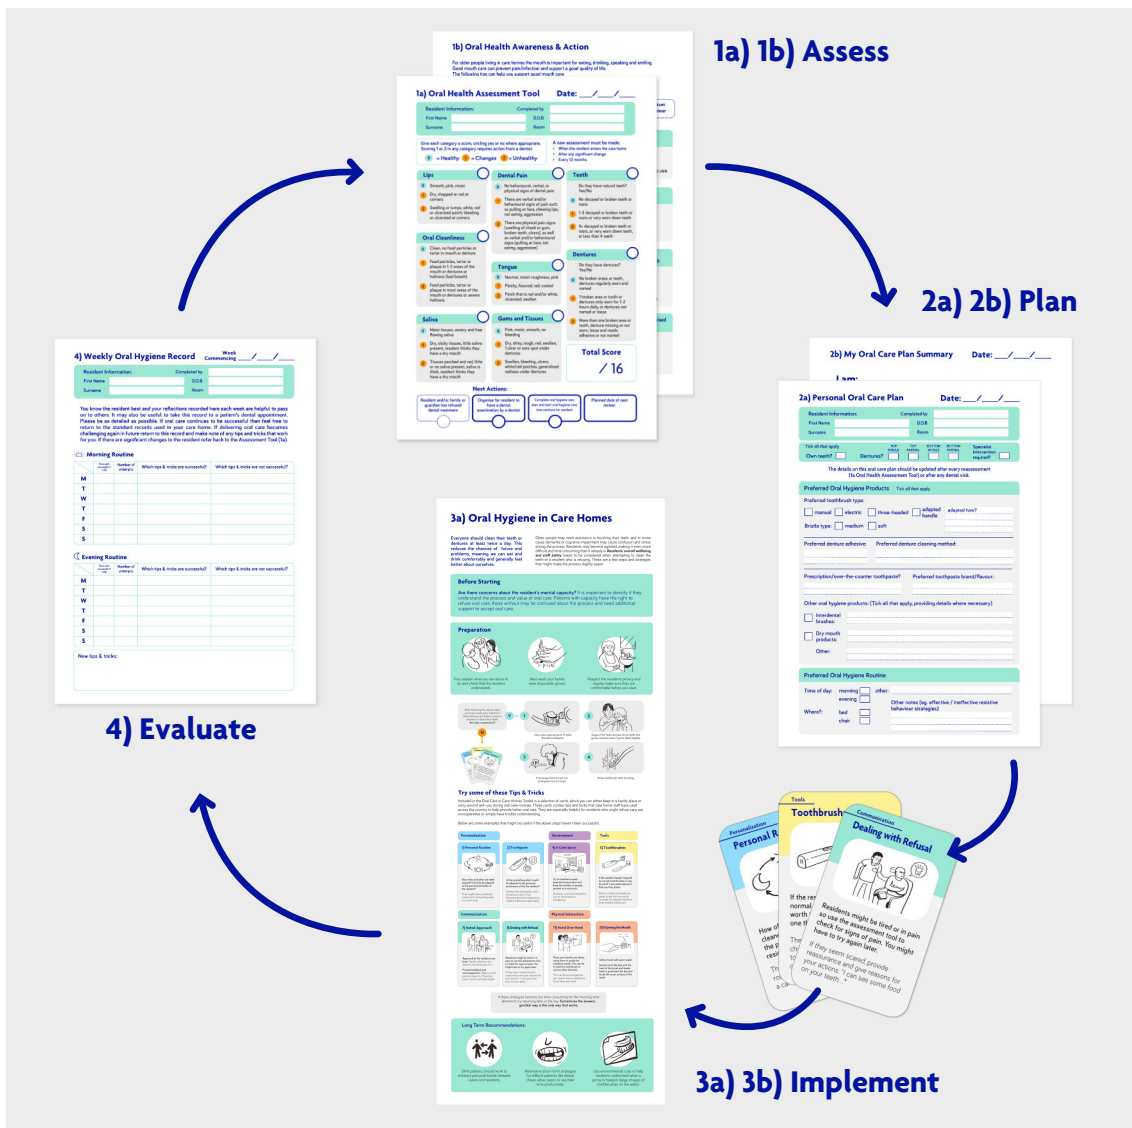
1a) 1b) Assess

1b) Oral Health Awareness & Action

1a) Oral Health Assessment Tool Date: __/__/__

Lips

Dental Pain

Teeth

Oral Cleanliness

Tongue

Dentures

Saliva

Gums and Tissues

Total Score

/ 16

Next Actions:

2a) 2b) Plan

2b) My Oral Care Plan Summary Date: __/__/__

2a) Personal Oral Care Plan Date: __/__/__

Preferred Oral Hygiene Products

Preferred Oral Hygiene Routine

4) Weekly Oral Hygiene Record

Morning Routine

| | | | | |
|---|---|---|---|---|
| M | | | | |
| T | | | | |
| W | | | | |
| T | | | | |
| F | | | | |
| S | | | | |
| S | | | | |

Evening Routine

| | | | | |
|---|---|---|---|---|
| M | | | | |
| T | | | | |
| W | | | | |
| T | | | | |
| F | | | | |
| S | | | | |
| S | | | | |

New tips & tricks:

4) Evaluate

3a) Oral Hygiene in Care Homes

Before Starting

Preparation

Try some of these Tips & Tricks

Long Term Recommendations:

Personalisation

Personal R

Tools

Toothbrush

Communication

Dealing with Refusal

Residents might be tired or in pain so use the assessment tool to check for signs of pain. You might have to try again later.

If they seem scared provide reassurance and give reasons for your actions: "I can see some food on your teeth."

3a) 3b) Implement